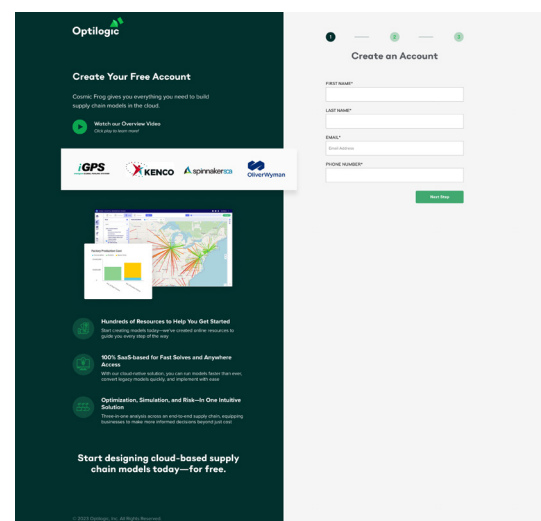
Optilogic

Create Your Free Account

Cosmic Frog gives you everything you need to build supply chain models in the cloud.

Watch our Overview Video
Click play to learn more!

iGPS

KENCO

spinnakersca

OliverWyman

Hundreds of Resources to Help You Get Started
Start creating models today—we've created online resources to guide you every step of the way

100% SaaS-based for Fast Solves and Anywhere Access
With our cloud-native solution, you can run models faster than ever, convert legacy models quickly, and implement with ease

Optimization, Simulation, and Risk—In One Intuitive Solution
Three-in-one analysis across an end-to-end supply chain, equipping businesses to make more informed decisions beyond just cost

Start designing cloud-based supply chain models today—for free.

© 2023 Optilogic, Inc. All Rights Reserved.

1 2 3

Create an Account

FIRST NAME*

LAST NAME*

EMAIL*
Email Address

PHONE NUMBER*

Next Step